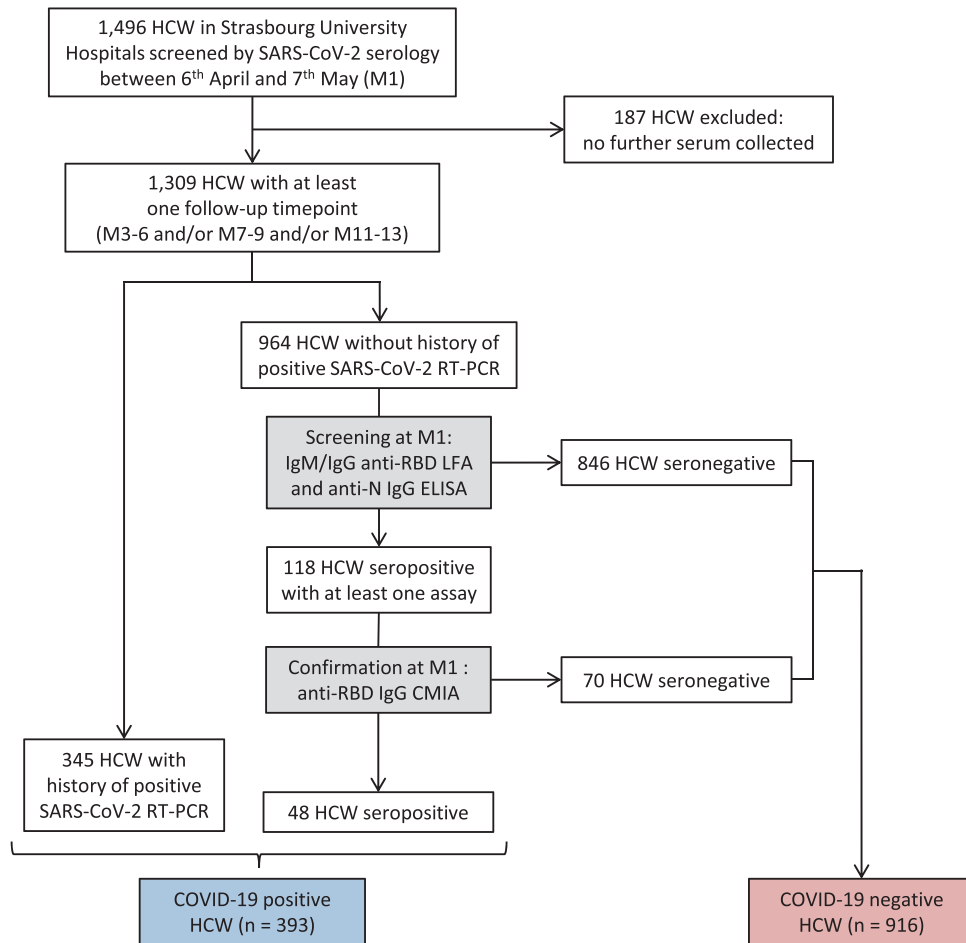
1,496 HCW in Strasbourg University Hospitals screened by SARS-CoV-2 serology between 6$^{th}$ April and 7$^{th}$ May (M1)

187 HCW excluded: no further serum collected

1,309 HCW with at least one follow-up timepoint (M3-6 and/or M7-9 and/or M11-13)

964 HCW without history of positive SARS-CoV-2 RT-PCR

Screening at M1: IgM/IgG anti-RBD LFA and anti-N IgG ELISA

846 HCW seronegative

118 HCW seropositive with at least one assay

Confirmation at M1 : anti-RBD IgG CMIA

70 HCW seronegative

345 HCW with history of positive SARS-CoV-2 RT-PCR

48 HCW seropositive

COVID-19 positive HCW (n = 393)

COVID-19 negative HCW (n = 916)